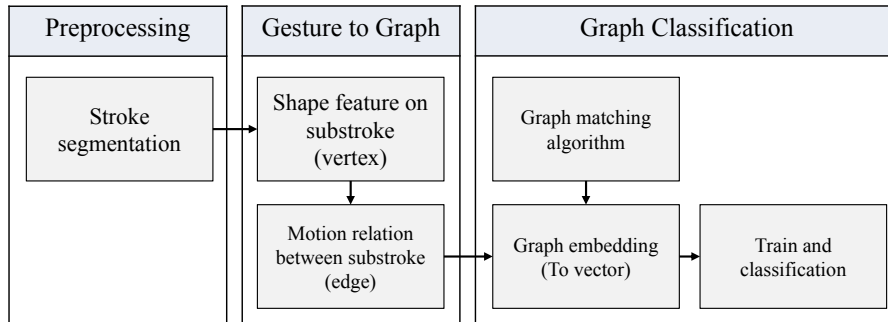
Preprocessing

Gesture to Graph

Graph Classification

Stroke segmentation

Shape feature on substroke (vertex)

Motion relation between substroke (edge)

Graph matching algorithm

Graph embedding (To vector)

Train and classification